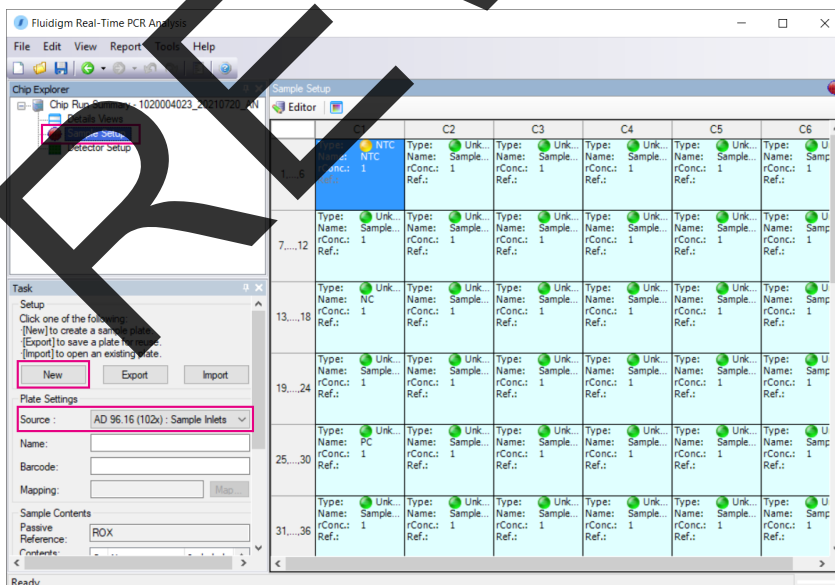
Fluidigm Real-Time PCR Analysis

File Edit View Report Tools Help

Chip Explorer

Chip Run Summary - 1020004023_20210720_AN
Details Views
Sample Setup
Detector Setup

Sample Setup

Editor

| | C1 | C2 | C3 | C4 | C5 | C6 |
|---|---|---|---|---|---|---|
| 1,...,6 | Type: NTC Name: NTC rConc.: 1 Ref.: | Type: Unk... Name: Sample... rConc.: 1 Ref.: | Type: Unk... Name: Sample... rConc.: 1 Ref.: | Type: Unk... Name: Sample... rConc.: 1 Ref.: | Type: Unk... Name: Sample... rConc.: 1 Ref.: | Type: U Name: Samp rConc.: 1 Ref.: |
| 7,...,12 | Type: Unk... Name: Sample... rConc.: 1 Ref.: | Type: Unk... Name: Sample... rConc.: 1 Ref.: | Type: Unk... Name: Sample... rConc.: 1 Ref.: | Type: Unk... Name: Sample... rConc.: 1 Ref.: | Type: Unk... Name: Sample... rConc.: 1 Ref.: | Type: U Name: Samp rConc.: 1 Ref.: |
| 13,...,18 | Type: Unk... Name: NC rConc.: 1 Ref.: | Type: Unk... Name: Sample... rConc.: 1 Ref.: | Type: Unk... Name: Sample... rConc.: 1 Ref.: | Type: Unk... Name: Sample... rConc.: 1 Ref.: | Type: Unk... Name: Sample... rConc.: 1 Ref.: | Type: U Name: Samp rConc.: 1 Ref.: |
| 19,...,24 | Type: Unk... Name: Sample... rConc.: 1 Ref.: | Type: Unk... Name: Sample... rConc.: 1 Ref.: | Type: Unk... Name: Sample... rConc.: 1 Ref.: | Type: Unk... Name: Sample... rConc.: 1 Ref.: | Type: Unk... Name: Sample... rConc.: 1 Ref.: | Type: U Name: Samp rConc.: 1 Ref.: |
| 25,...,30 | Type: Unk... Name: PC rConc.: 1 Ref.: | Type: Unk... Name: Sample... rConc.: 1 Ref.: | Type: Unk... Name: Sample... rConc.: 1 Ref.: | Type: Unk... Name: Sample... rConc.: 1 Ref.: | Type: Unk... Name: Sample... rConc.: 1 Ref.: | Type: U Name: Samp rConc.: 1 Ref.: |
| 31,...,36 | Type: Unk... Name: Sample... rConc.: 1 Ref.: | Type: Unk... Name: Sample... rConc.: 1 Ref.: | Type: Unk... Name: Sample... rConc.: 1 Ref.: | Type: Unk... Name: Sample... rConc.: 1 Ref.: | Type: Unk... Name: Sample... rConc.: 1 Ref.: | Type: U Name: Samp rConc.: 1 Ref.: |

Task

Setup
Click one of the following:
·[New] to create a sample plate.
·[Export] to save a plate for reuse.
·[Import] to open an existing plate.

New Export Import

Plate Settings
Source : AD 96.16 (102x) : Sample Inlets
Name:
Barcode:
Mapping: Map...

Sample Contents
Passive Reference: ROX
Contents:

Ready